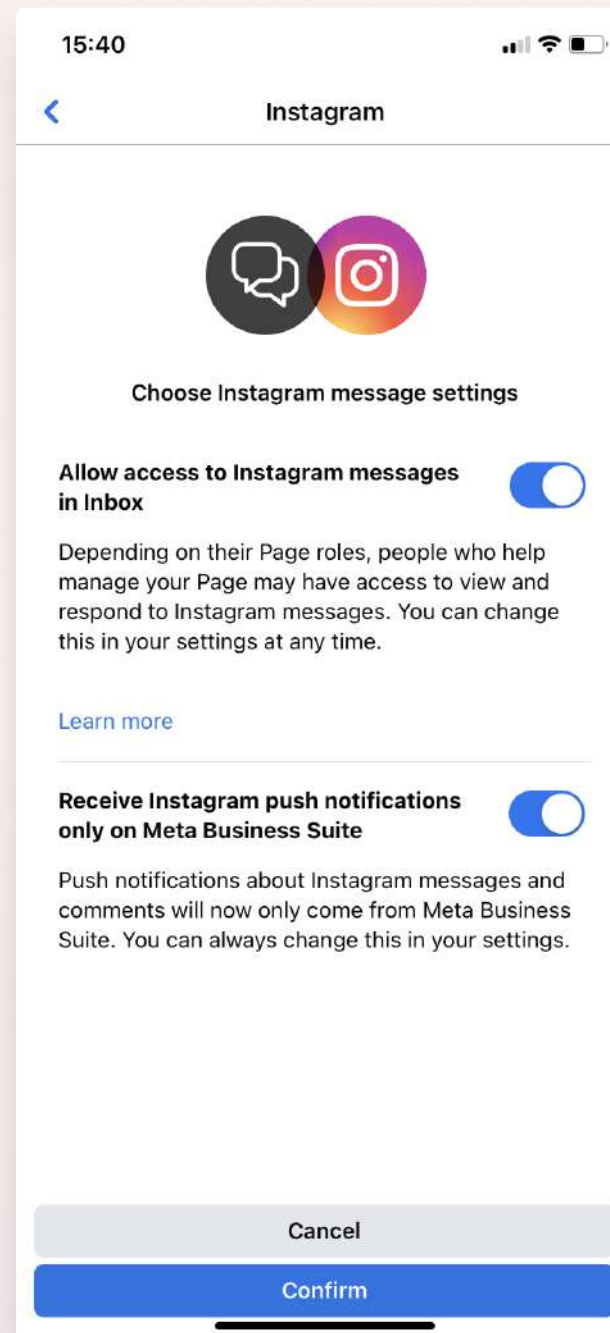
15:40

Instagram

Choose Instagram message settings

Allow access to Instagram messages in Inbox

Depending on their Page roles, people who help manage your Page may have access to view and respond to Instagram messages. You can change this in your settings at any time.

Learn more

Receive Instagram push notifications only on Meta Business Suite

Push notifications about Instagram messages and comments will now only come from Meta Business Suite. You can always change this in your settings.

Cancel

Confirm